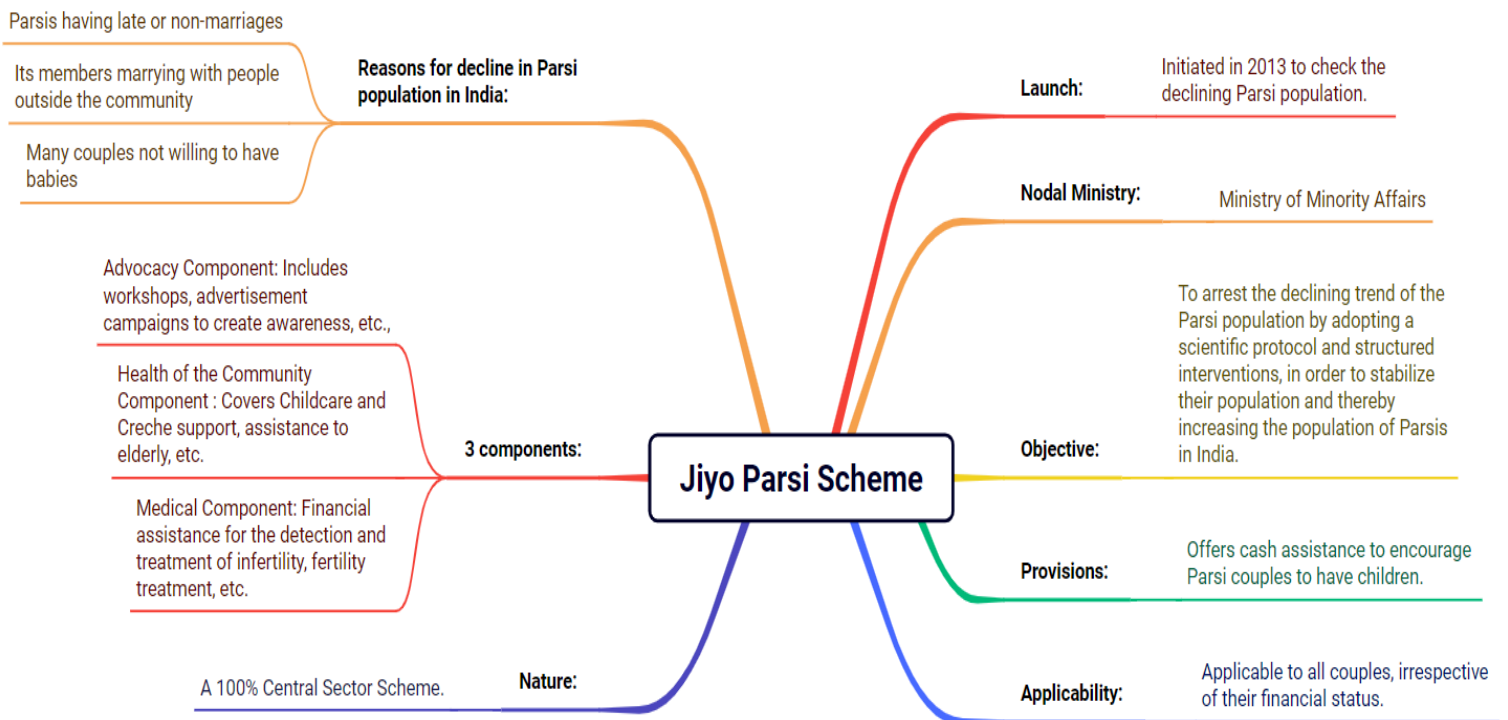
Jiyo Parsi Scheme

Reasons for decline in Parsi population in India:

Parsis having late or non-marriages

Its members marrying with people outside the community

Many couples not willing to have babies

3 components:

Advocacy Component: Includes workshops, advertisement campaigns to create awareness, etc.,

Health of the Community Component : Covers Childcare and Creche support, assistance to elderly, etc.

Medical Component: Financial assistance for the detection and treatment of infertility, fertility treatment, etc.

Nature:

A 100% Central Sector Scheme.

Launch:

Initiated in 2013 to check the declining Parsi population.

Nodal Ministry:

Ministry of Minority Affairs

Objective:

To arrest the declining trend of the Parsi population by adopting a scientific protocol and structured interventions, in order to stabilize their population and thereby increasing the population of Parsis in India.

Provisions:

Offers cash assistance to encourage Parsi couples to have children.

Applicability:

Applicable to all couples, irrespective of their financial status.